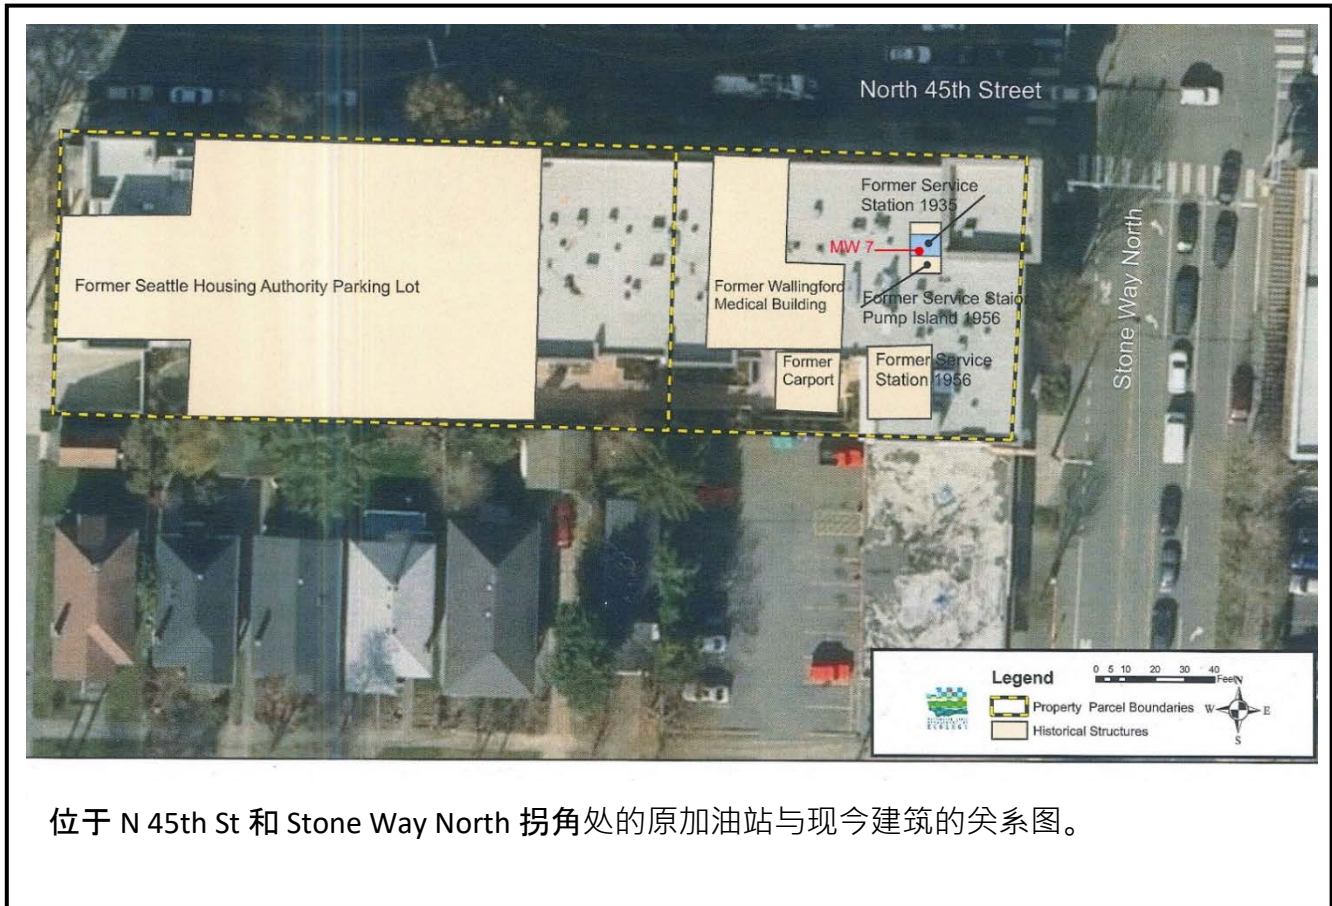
North 45th Street

Former Service Station 1935

MW 7

Former Seattle Housing Authority Parking Lot

Former Wallingford Medical Building

Former Service Staion Pump Island 1956

Stone Way North

Former Carport

Former Service Station 1956

Legend

0 5 10 20 30 40 Feet

N

Property Parcel Boundaries

Historical Structures

W E S

位于 N 45th St 和 Stone Way North 拐角处的原加油站与现今建筑的关系图。